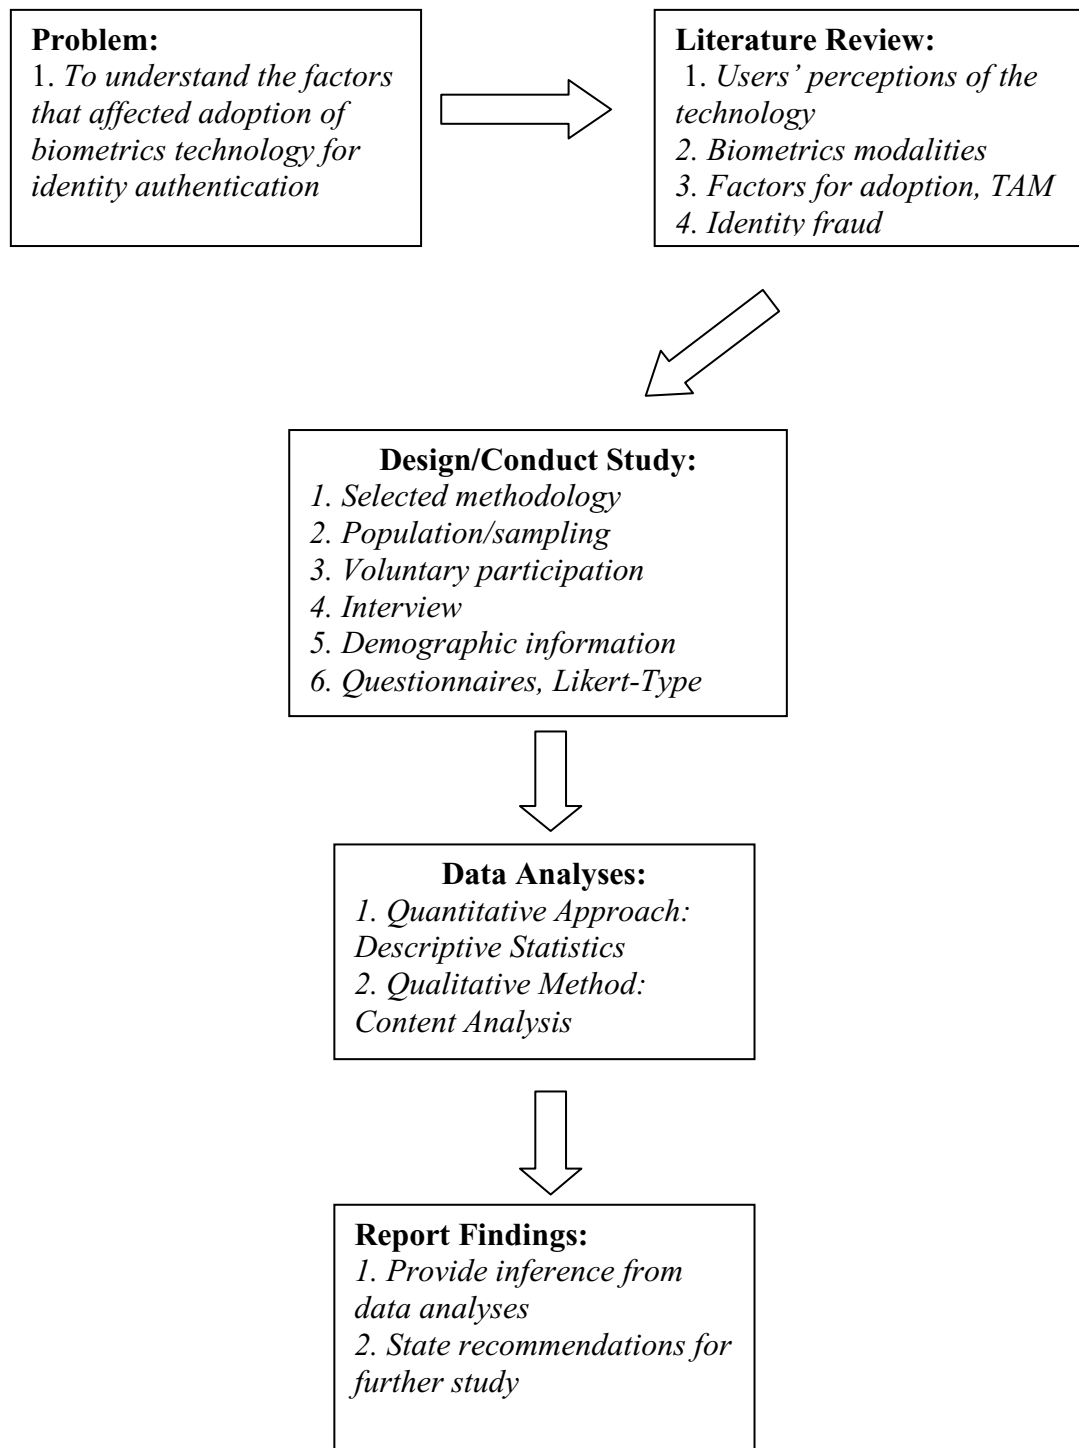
**Problem:**
1. *To understand the factors that affected adoption of biometrics technology for identity authentication*

**Literature Review:**
1. *Users' perceptions of the technology*
*2. Biometrics modalities*
*3. Factors for adoption, TAM*
*4. Identity fraud*

**Design/Conduct Study:**
*1. Selected methodology*
*2. Population/sampling*
*3. Voluntary participation*
*4. Interview*
*5. Demographic information*
*6. Questionnaires, Likert-Type*

**Data Analyses:**
*1. Quantitative Approach: Descriptive Statistics*
*2. Qualitative Method: Content Analysis*

**Report Findings:**
*1. Provide inference from data analyses*
*2. State recommendations for further study*